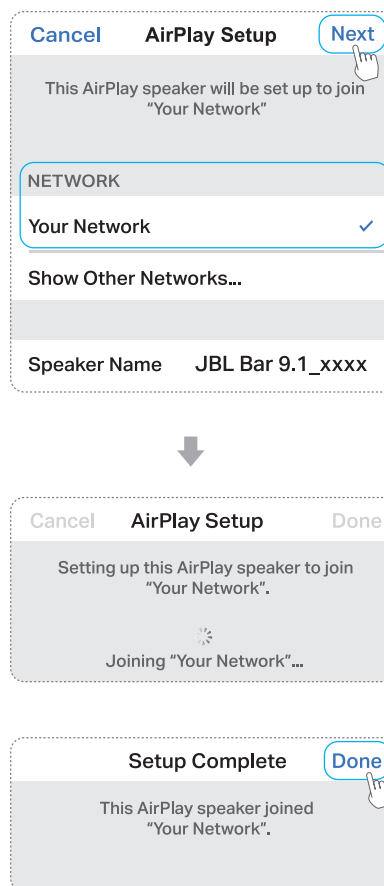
Cancel AirPlay Setup Next

This AirPlay speaker will be set up to join "Your Network"

NETWORK

Your Network ✓

Show Other Networks...

Speaker Name JBL Bar 9.1_xxxx

Cancel AirPlay Setup Done

Setting up this AirPlay speaker to join "Your Network".

Joining "Your Network"...

Setup Complete Done

This AirPlay speaker joined "Your Network".